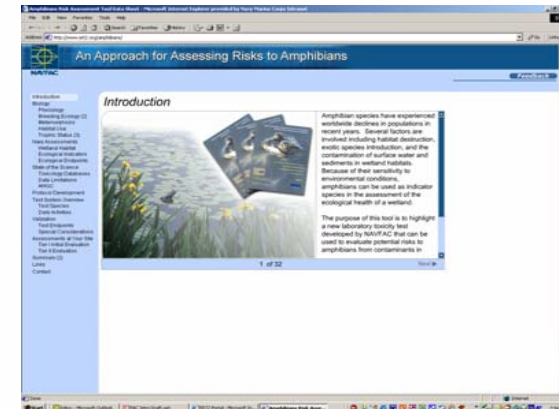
An Approach for Assessing Risks to Amphibians

NAVFAC

Introduction

Amphibian species have experienced worldwide declines in populations in recent years. Several factors are involved including habitat destruction, exotic species introduction, and the contamination of surface water and sediments in wetland habitats. Because of their sensitivity to environmental conditions, amphibians can be used as indicator species in the assessment of the ecological health of a wetland.

The purpose of this tool is to highlight a new laboratory toxicity test developed by NAVFAC that can be used to evaluate potential risks to amphibians from contaminants in

1 of 32

Next

Introduction
Biology
Phenology
Breeding Ecology (2)
Metamorphosis
Habitat Use
Trophic Status (3)
Risk Assessments
Wetland Habitat
Ecological Indicators
Ecological Endpoints
State of the Science
Toxicology Databases
Data Limitations
MRSC
Protocol Development
Test System Overview
Test Species
Data Activities
Validation
Test Endpoints
Special Considerations
Assessments at Your Site
Tier I Initial Evaluation
Tier II Evaluation
Summary (2)
Links
Contact